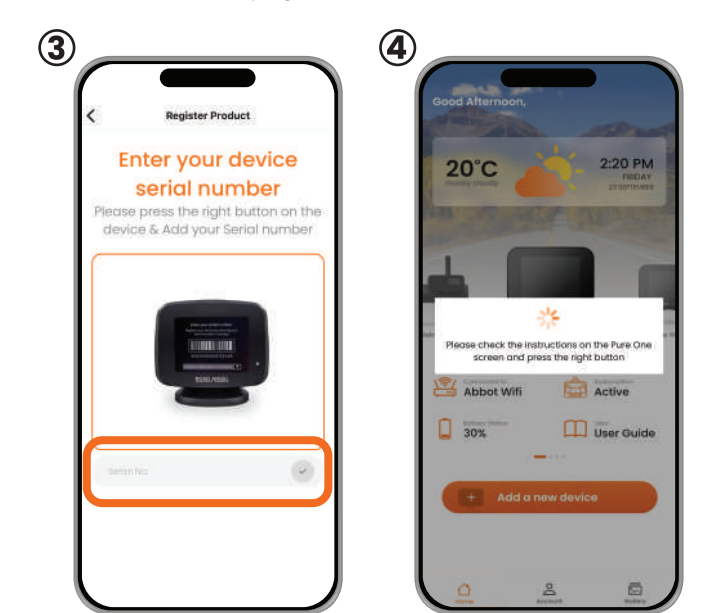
③

Register Product

Enter your device serial number

Please press the right button on the device & Add your Serial number

Serial No.

④

Good Afternoon,

20°C
Mostly cloudy

2:20 PM
FRIDAY
23 SEPTEMBER

Please check the instructions on the Pure One screen and press the right button

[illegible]
Abbot Wifi

Subscription
Active

Battery Status
30%

User Guide

Add a new device

Home

Account

Battery